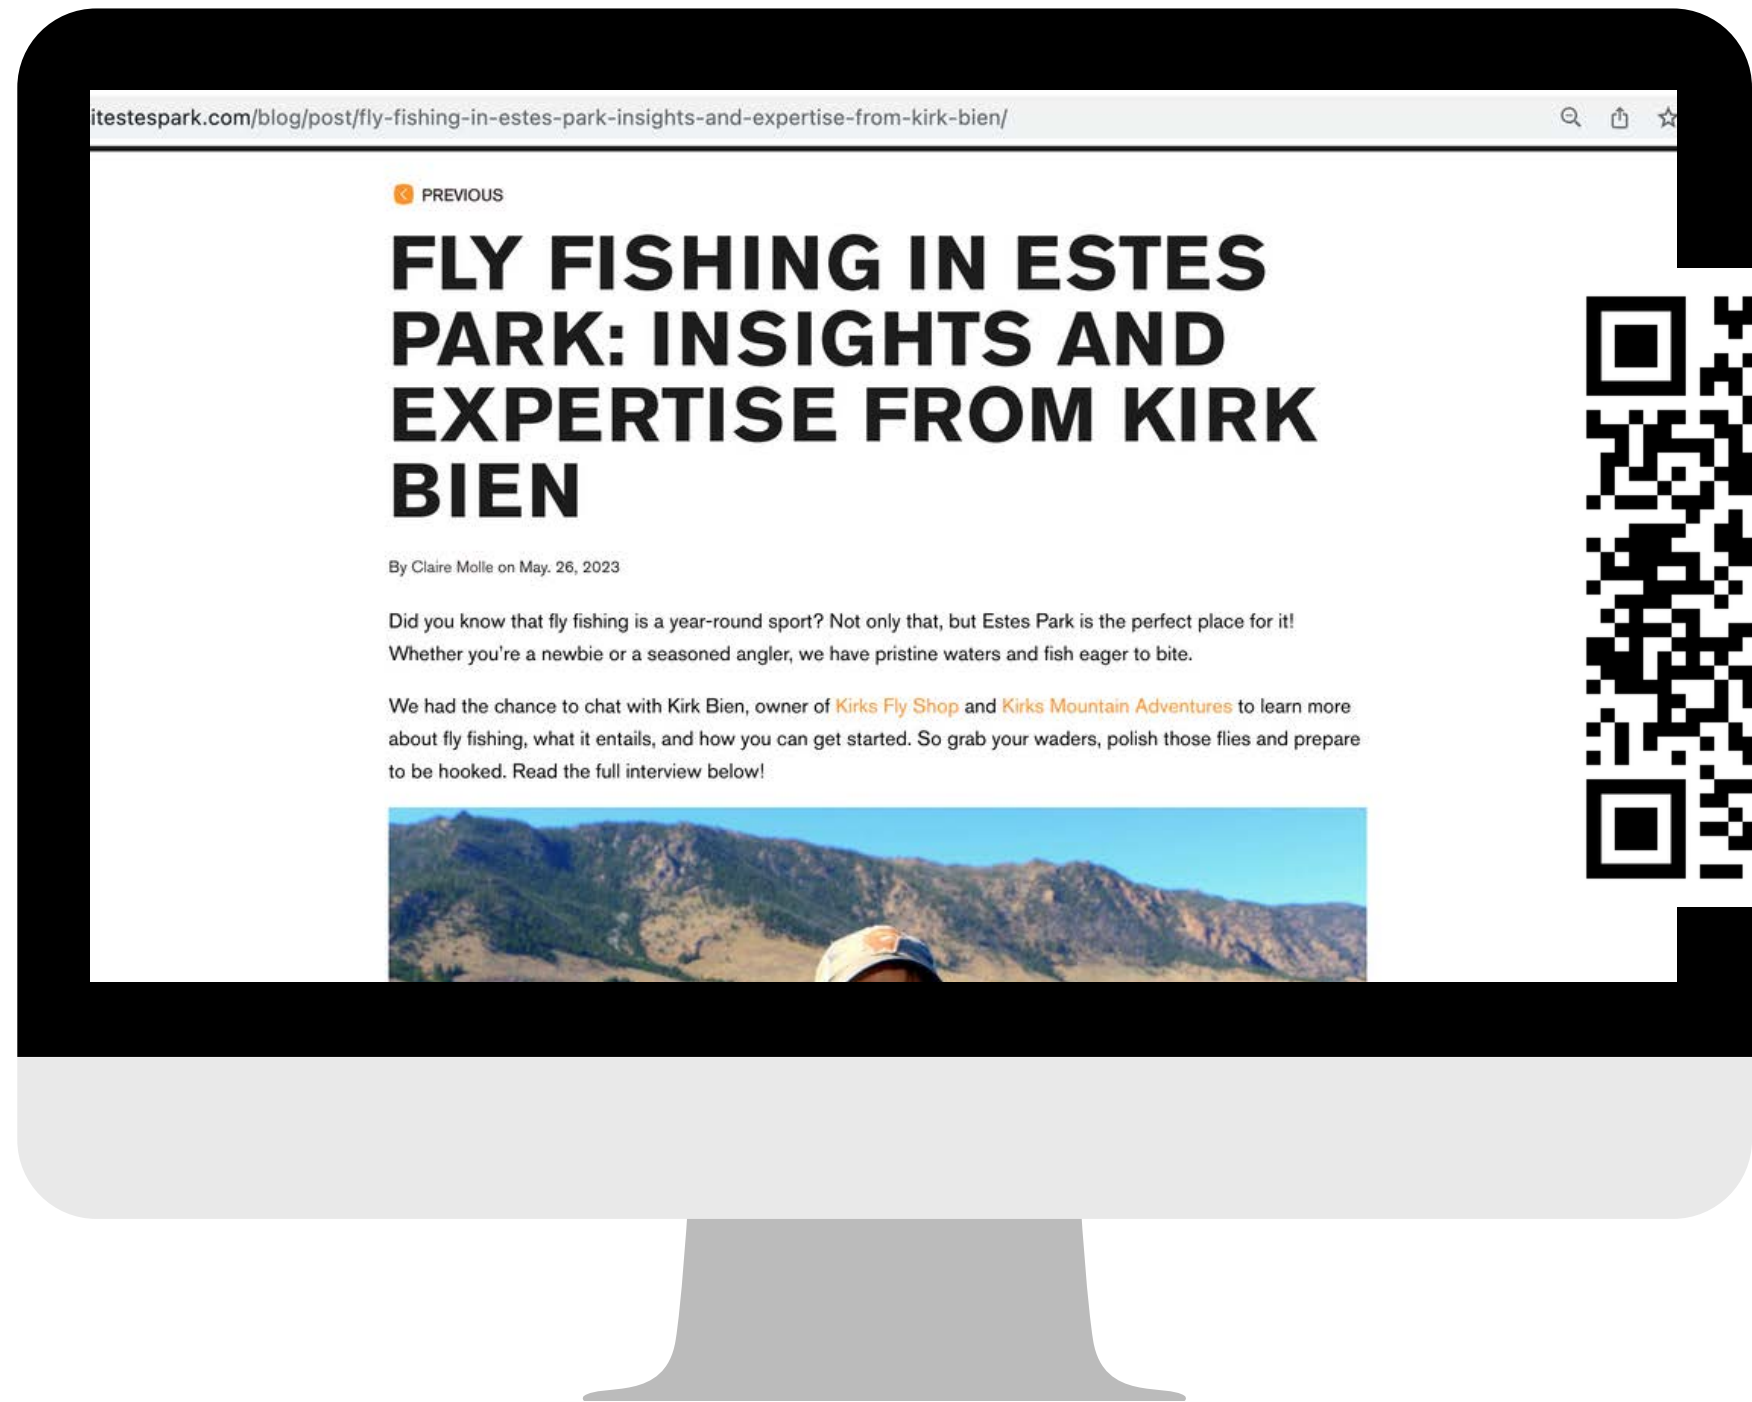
itestespark.com/blog/post/fly-fishing-in-estes-park-insights-and-expertise-from-kirk-bien/

PREVIOUS

FLY FISHING IN ESTES PARK: INSIGHTS AND EXPERTISE FROM KIRK BIEN

By Claire Molle on May. 26, 2023

Did you know that fly fishing is a year-round sport? Not only that, but Estes Park is the perfect place for it! Whether you're a newbie or a seasoned angler, we have pristine waters and fish eager to bite.

We had the chance to chat with Kirk Bien, owner of Kirks Fly Shop and Kirks Mountain Adventures to learn more about fly fishing, what it entails, and how you can get started. So grab your waders, polish those flies and prepare to be hooked. Read the full interview below!